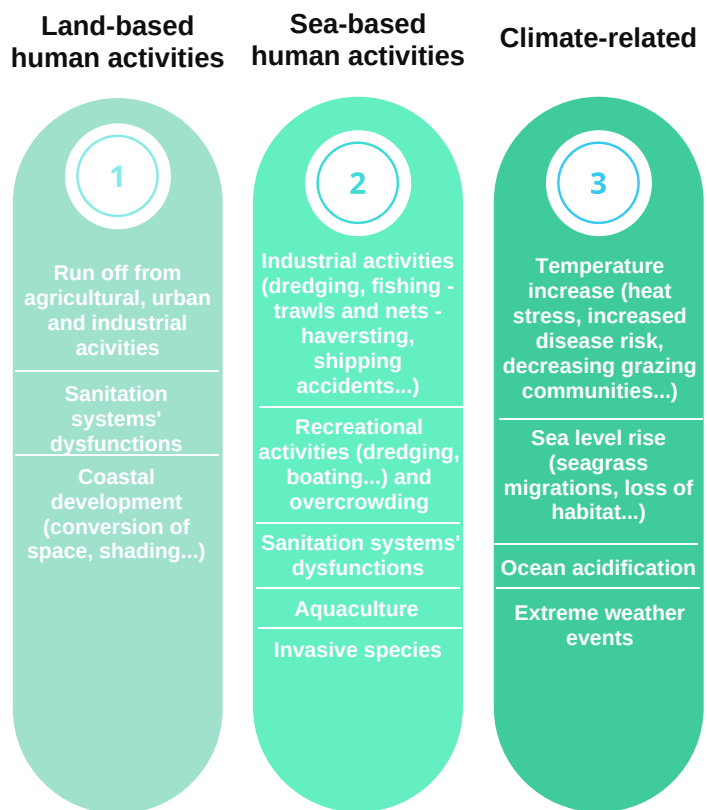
Land-based human activities

1

Run off from agricultural, urban and industrial acivities

Sanitation systems' dysfunctions

Coastal development (conversion of space, shading...)

Sea-based human activities

2

Industrial activities (dredging, fishing - trawls and nets - haversting, shipping accidents...)

Recreational activities (dredging, boating...) and overcrowding

Sanitation systems' dysfunctions

Aquaculture

Invasive species

Climate-related

3

Temperature increase (heat stress, increased disease risk, decreasing grazing communities...)

Sea level rise (seagrass migrations, loss of habitat...)

Ocean acidification

Extreme weather events